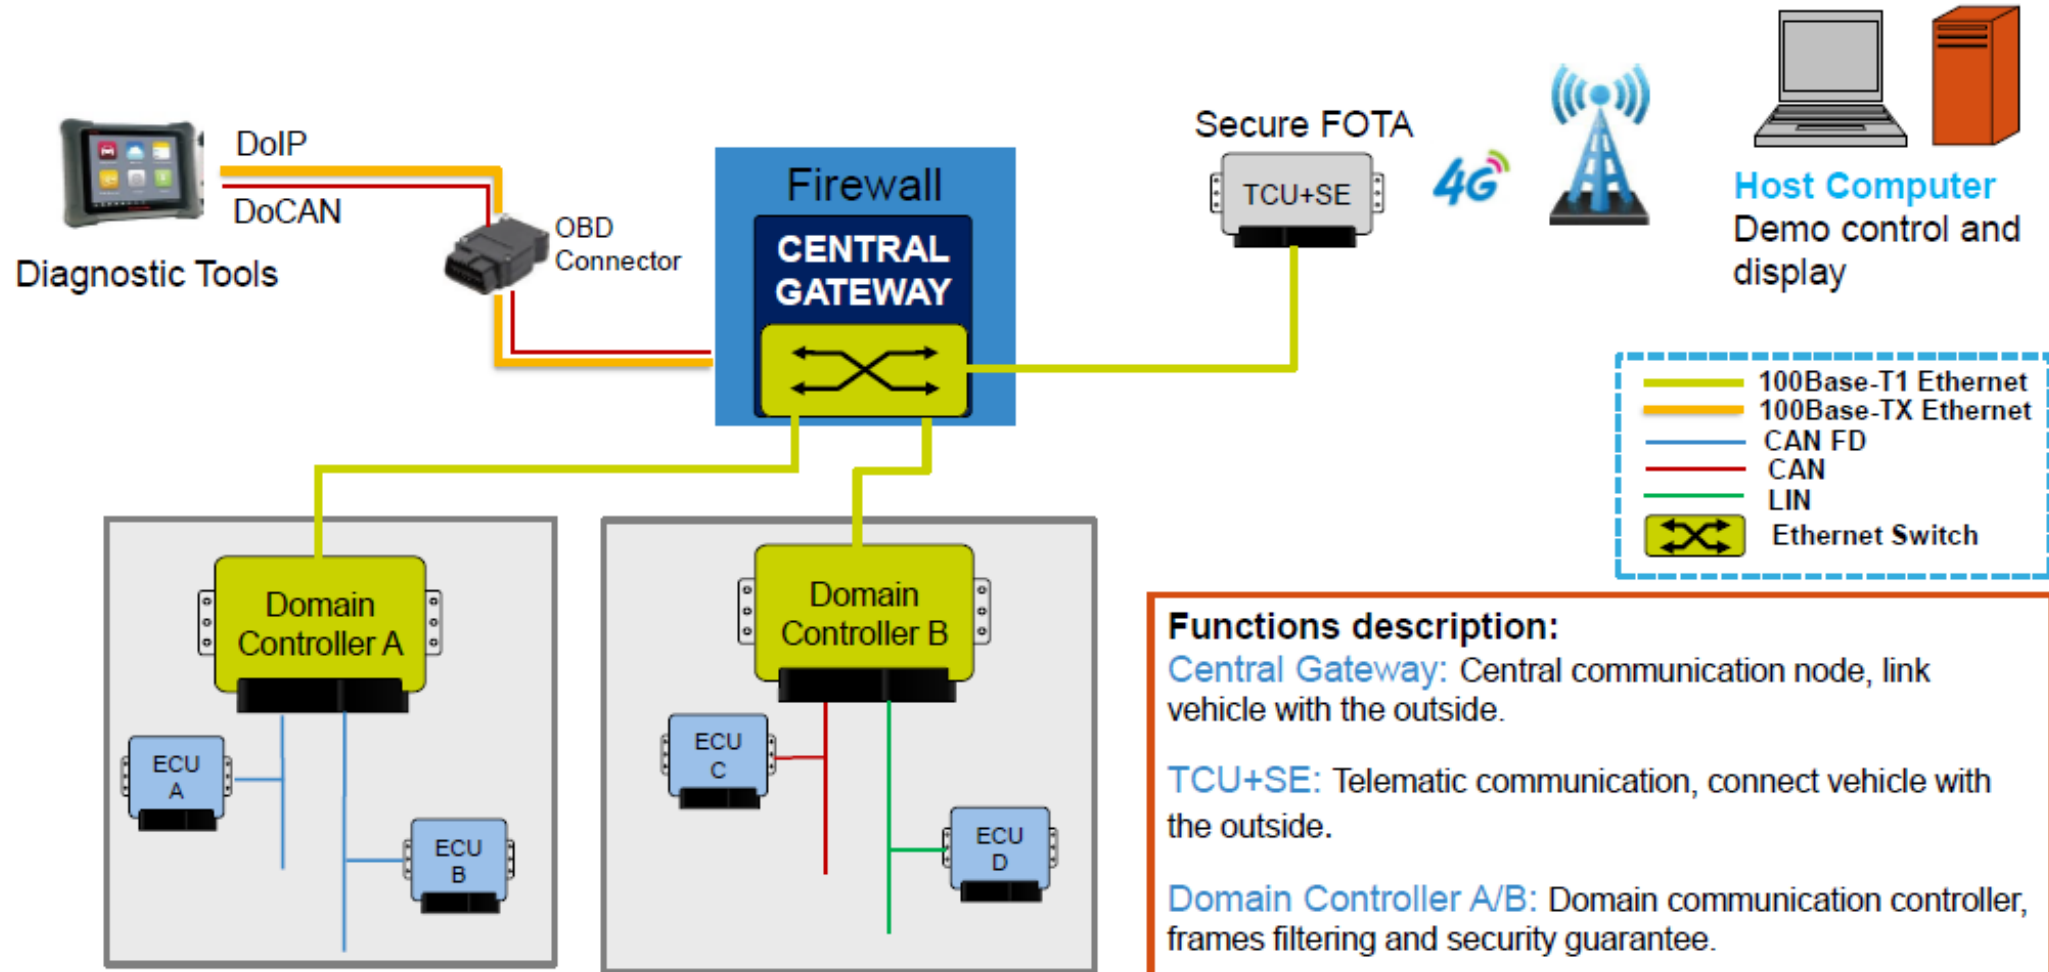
DoIP

DoCAN

Diagnostic Tools

OBD Connector

Firewall

CENTRAL GATEWAY

Secure FOTA

TCU+SE

4G

Host Computer

Demo control and display

100Base-T1 Ethernet
100Base-TX Ethernet
CAN FD
CAN
LIN
Ethernet Switch

Domain Controller A

ECU A

ECU B

Domain Controller B

ECU C

ECU D

Functions description:

Central Gateway: Central communication node, link vehicle with the outside.

TCU+SE: Telematic communication, connect vehicle with the outside.

Domain Controller A/B: Domain communication controller, frames filtering and security guarantee.